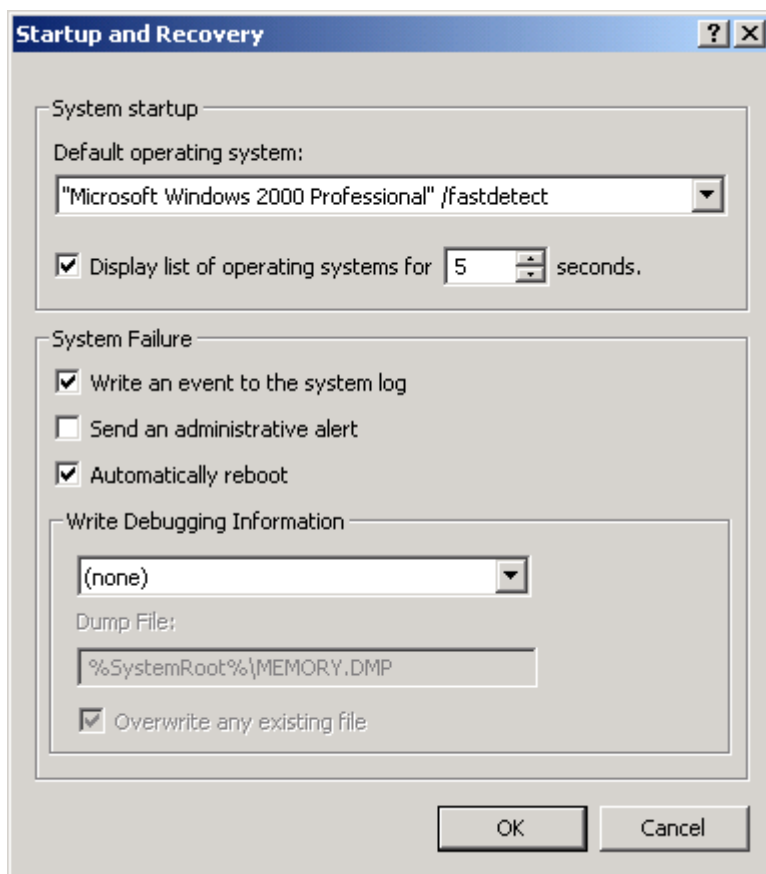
Startup and Recovery

?

System startup

Default operating system:

"Microsoft Windows 2000 Professional" /fastdetect

Display list of operating systems for 5 seconds.

System Failure

Write an event to the system log

Send an administrative alert

Automatically reboot

Write Debugging Information

(none)

Dump File:

%SystemRoot%\MEMORY.DMP

Overwrite any existing file

OK

Cancel